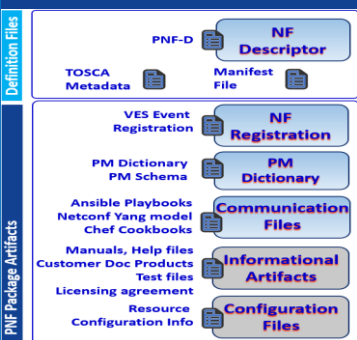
Definition Files

PNF-D

NF Descriptor

TOSCA Metadata

Manifest File

PNF Package Artifacts

VES Event Registration

NF Registration

PM Dictionary
PM Schema

PM Dictionary

Ansible Playbooks
Netconf Yang model
Chef Cookbooks

Communication Files

Manuals, Help files
Customer Doc Products
Test files
Licensing agreement

Informational Artifacts

Resource Configuration Info

Configuration Files